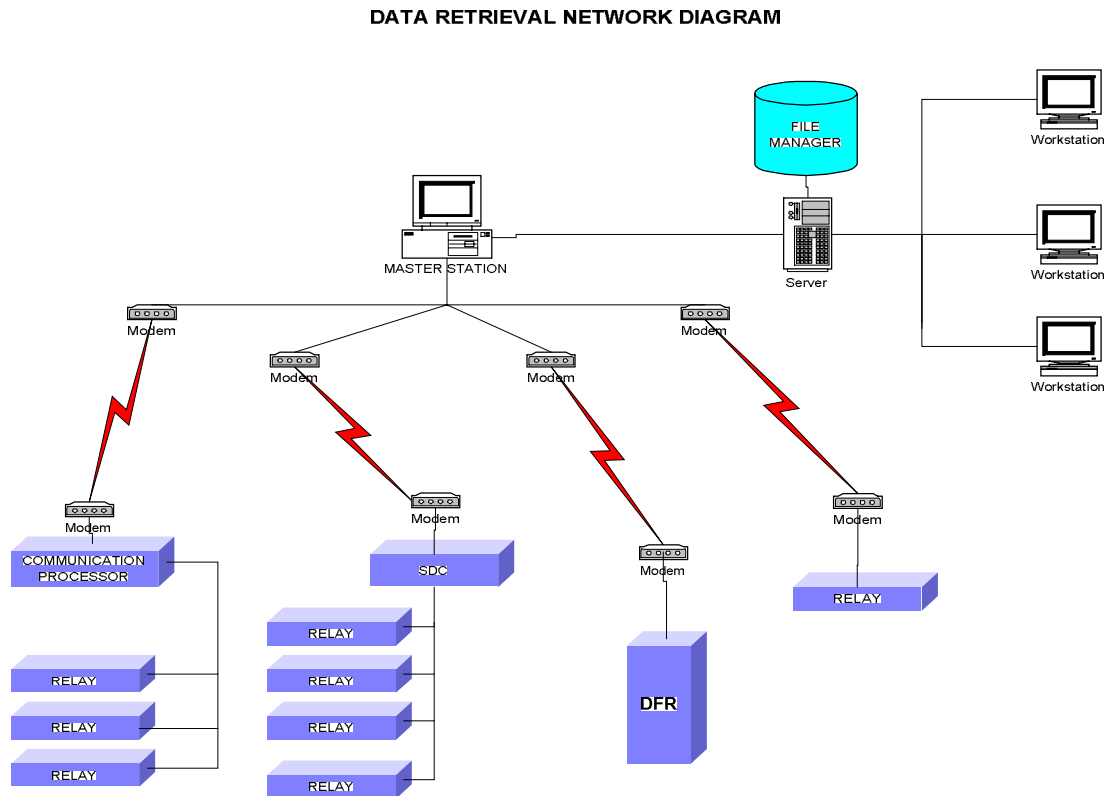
DATA RETRIEVAL NETWORK DIAGRAM

FILE MANAGER

Workstation

MASTER STATION

Server

Workstation

Workstation

Modem

Modem

Modem

Modem

Modem

Modem

Modem

Modem

COMMUNICATION PROCESSOR

SDC

RELAY

RELAY

RELAY

RELAY

RELAY

RELAY

RELAY

RELAY

DFR